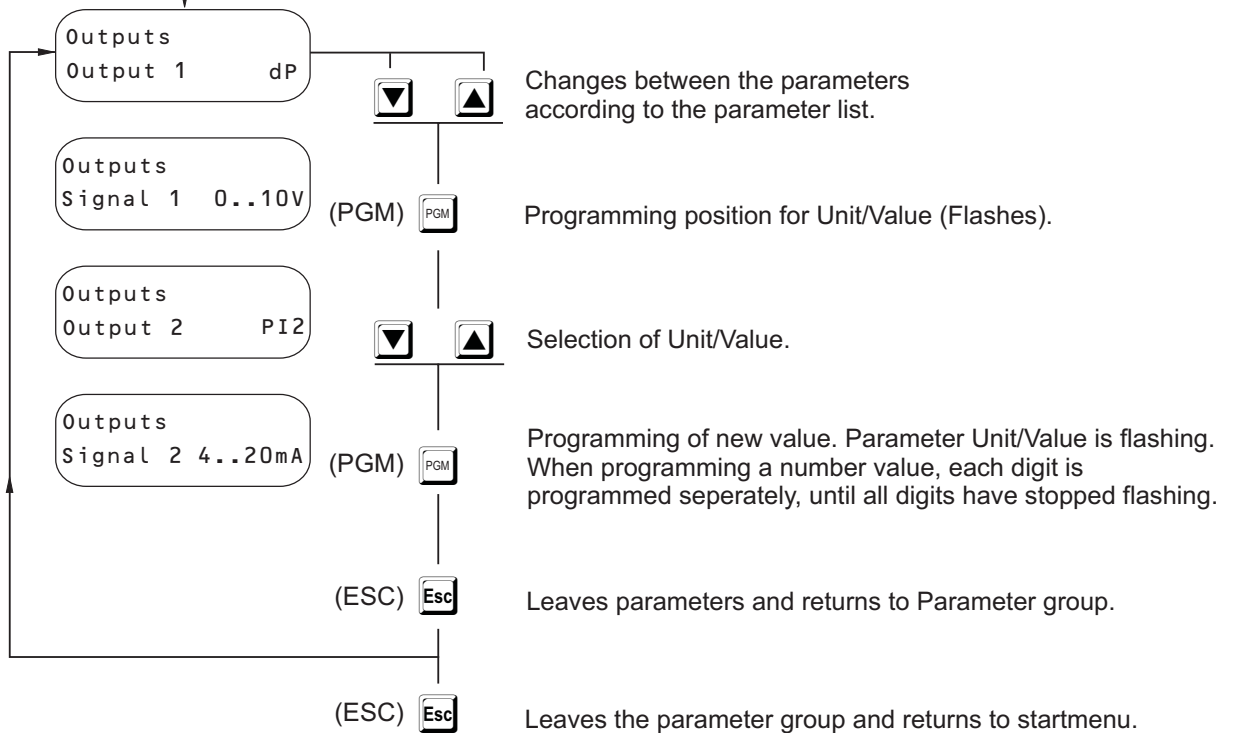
Outputs
Output 1 dP

Changes between the parameters according to the parameter list.

Outputs
Signal 1 0..10V

(PGM) PGM

Programming position for Unit/Value (Flashes).

Outputs
Output 2 PI2

Selection of Unit/Value.

Outputs
Signal 2 4..20mA

(PGM) PGM

Programming of new value. Parameter Unit/Value is flashing. When programming a number value, each digit is programmed seperately, until all digits have stopped flashing.

(ESC) Esc

Leaves parameters and returns to Parameter group.

(ESC) Esc

Leaves the parameter group and returns to startmenu.